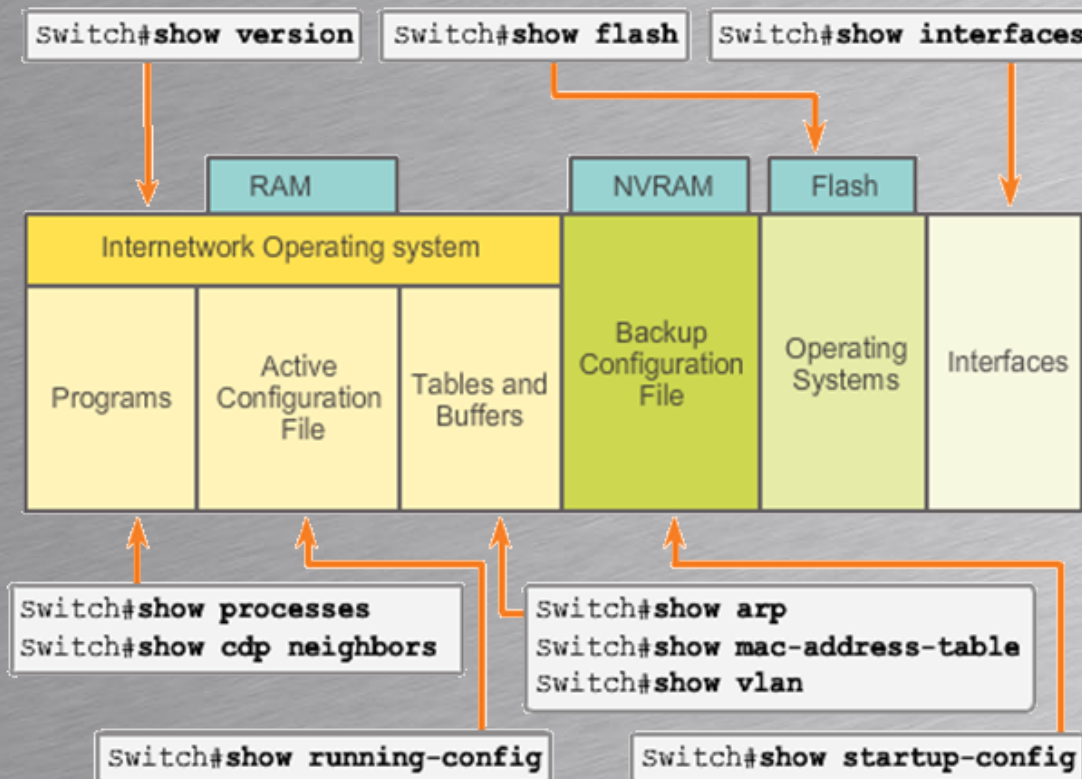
Switch#show version

Switch#show flash

Switch#show interfaces

RAM

NVRAM

Flash

Internetwork Operating system

Programs

Active Configuration File

Tables and Buffers

Backup Configuration File

Operating Systems

Interfaces

Switch#show processes
Switch#show cdp neighbors

Switch#show arp
Switch#show mac-address-table
Switch#show vlan

Switch#show running-config

Switch#show startup-config